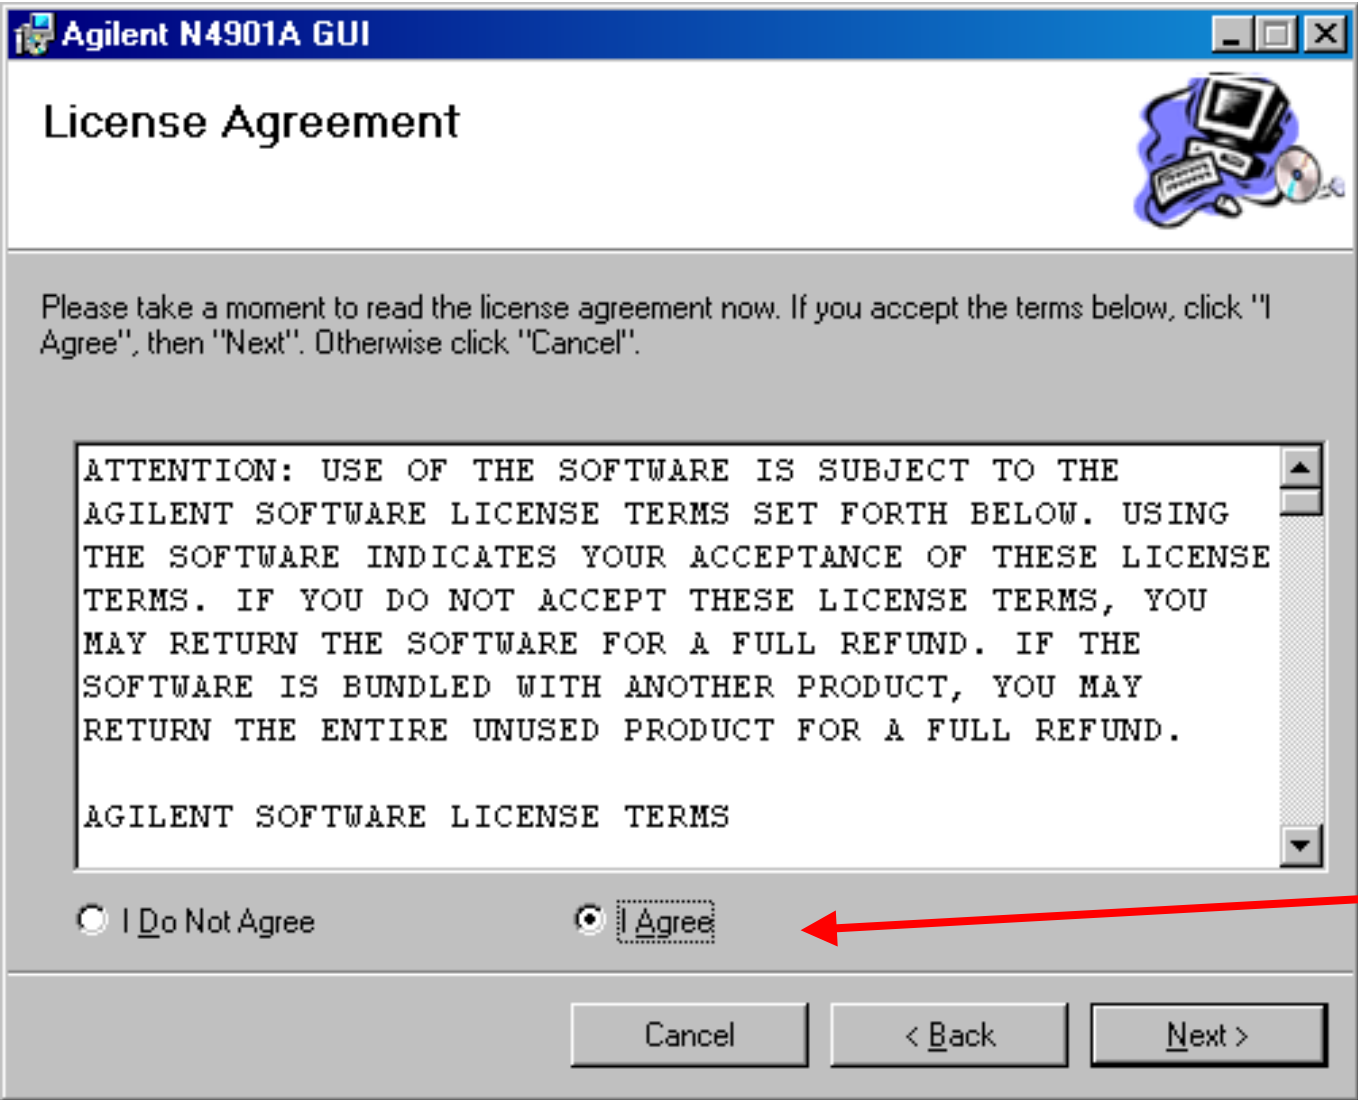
Agilent N4901A GUI

License Agreement

Please take a moment to read the license agreement now. If you accept the terms below, click "I Agree", then "Next". Otherwise click "Cancel".

ATTENTION: USE OF THE SOFTWARE IS SUBJECT TO THE AGILENT SOFTWARE LICENSE TERMS SET FORTH BELOW. USING THE SOFTWARE INDICATES YOUR ACCEPTANCE OF THESE LICENSE TERMS. IF YOU DO NOT ACCEPT THESE LICENSE TERMS, YOU MAY RETURN THE SOFTWARE FOR A FULL REFUND. IF THE SOFTWARE IS BUNDLED WITH ANOTHER PRODUCT, YOU MAY RETURN THE ENTIRE UNUSED PRODUCT FOR A FULL REFUND.

AGILENT SOFTWARE LICENSE TERMS

I Do Not Agree

I Agree

Cancel

< Back

Next >